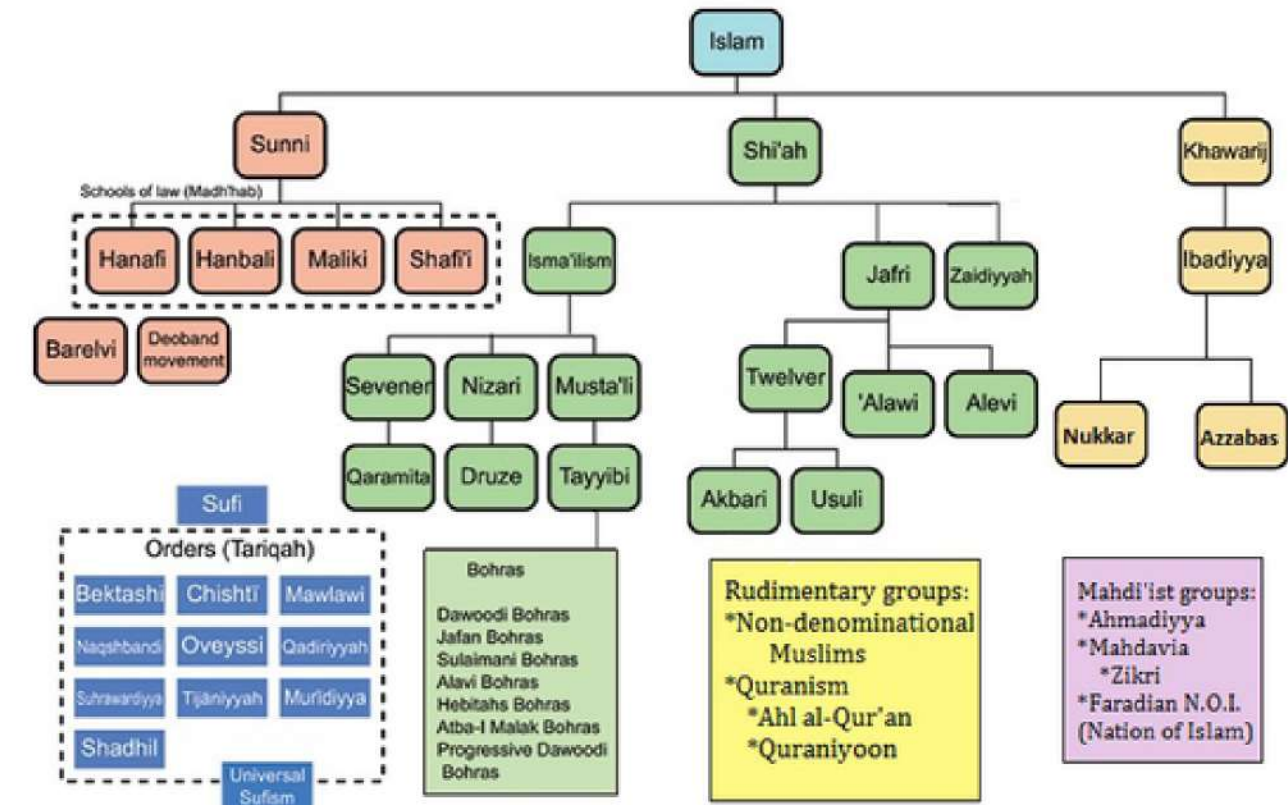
Islam

Sunni

Shi'ah

Khawarij

Schools of law (Madh'hab)

Hanafi

Hanbali

Maliki

Shafi'i

Barelvi

Deoband movement

Isma'ilism

Jafri

Zaidiyyah

Ibadiyya

Sevener

Nizari

Musta'li

Twelver

'Alawi

Alevi

Nukkar

Azzabas

Qaramita

Druze

Tayyibi

Akbari

Usuli

Sufi

Orders (Tariqah)

Bektashi

Chishti

Mawlawi

Naqshbandi

Oveyssi

Qadiriyyah

Suhrawardiyya

Tijaniyyah

Muridiyya

Shadhil

Universal Sufism

Bohras

Dawoodi Bohras
Jafari Bohras
Sulaimani Bohras
Alavi Bohras
Hebitahs Bohras
Atba-I Malak Bohras
Progressive Dawoodi Bohras

Rudimentary groups:
*Non-denominational Muslims
*Quranism
*Ahl al-Qur'an
*Quraniyoon

Mahdi'ist groups:
*Ahmadiyya
*Mahdavia
*Zikri
*Faradian N.O.I. (Nation of Islam)